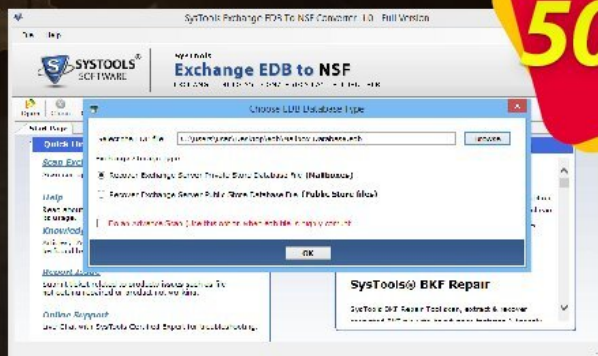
SysTools Exchange EDB To NSF Converter 1.0 - Full Version

File Help

SYSTOOLS SOFTWARE

SysTools
Exchange EDB to NSF
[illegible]

Open Close Help

Start Page

Quick Lin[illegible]

Scan Exch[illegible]

Help
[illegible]

Knowled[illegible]

Report Issue
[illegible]

Online Support
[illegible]

50

Choose EDB Database Type

Select EDB File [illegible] Browse

Recover Exchange Database Type

Recover Exchange Server Private Store Database File (Mailboxes)

Recover Exchange Server Public Store Database File (Public Store files)

Do an Advance Scan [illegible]

OK

SysTools® BKF Repair

SysTools BKF Repair Tool scan, extract & recover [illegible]